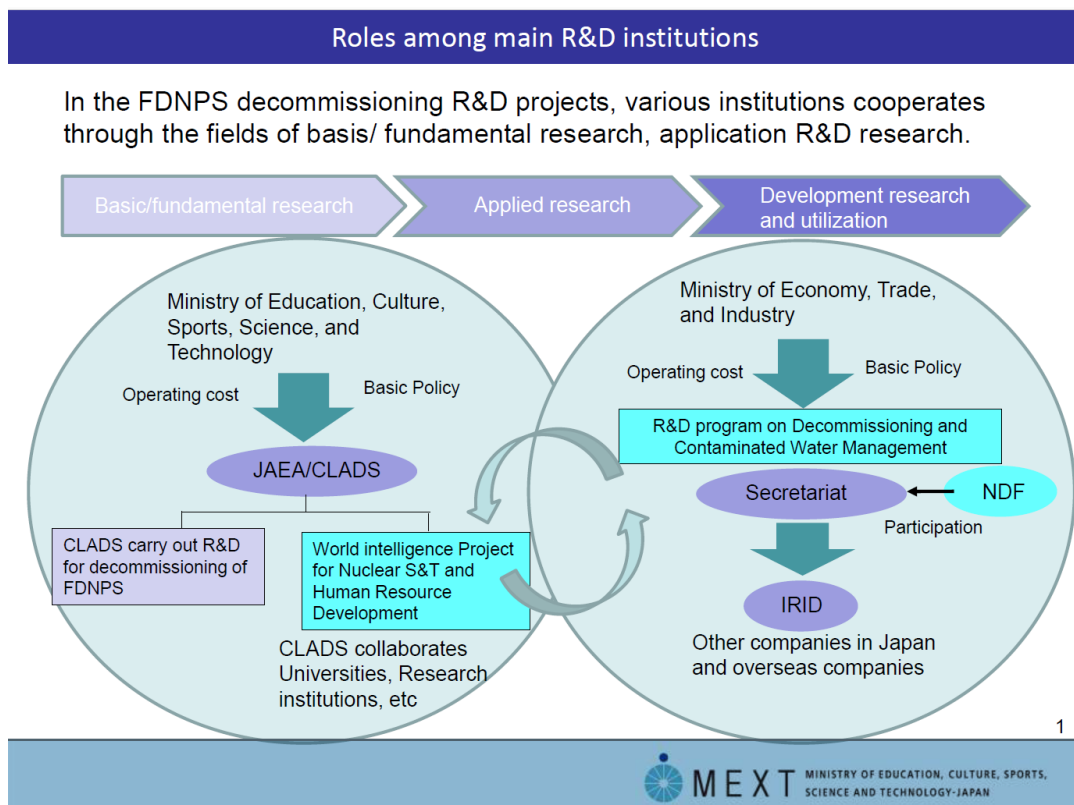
Roles among main R&D institutions

In the FDNPS decommissioning R&D projects, various institutions cooperates through the fields of basis/ fundamental research, application R&D research.

Basic/fundamental research

Applied research

Development research and utilization

Ministry of Education, Culture, Sports, Science, and Technology

Operating cost

Basic Policy

JAEA/CLADS

CLADS carry out R&D for decommissioning of FDNPS

World intelligence Project for Nuclear S&T and Human Resource Development

CLADS collaborates Universities, Research institutions, etc

Ministry of Economy, Trade, and Industry

Operating cost

Basic Policy

R&D program on Decommissioning and Contaminated Water Management

Secretariat

NDF

Participation

IRID

Other companies in Japan and overseas companies

1

MEXT MINISTRY OF EDUCATION, CULTURE, SPORTS, SCIENCE AND TECHNOLOGY-JAPAN